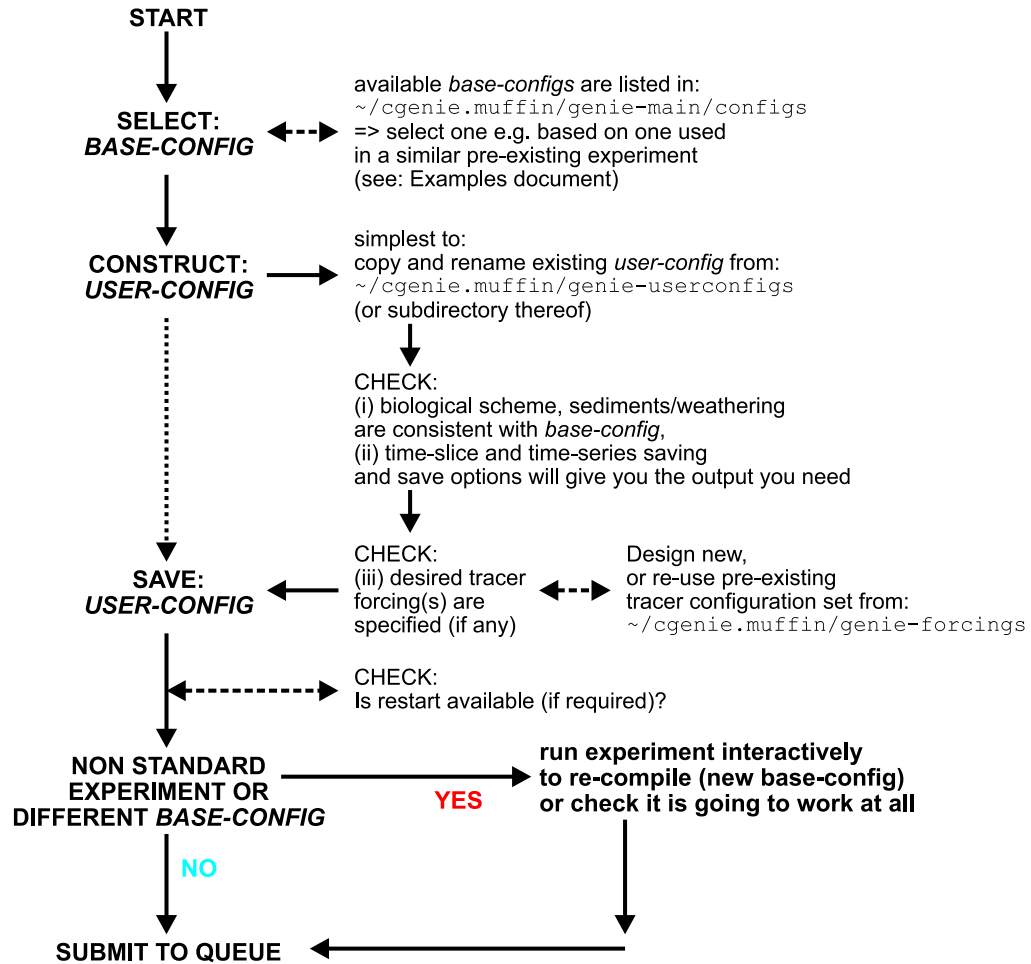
START

SELECT:
BASE-CONFIG

available base-configs are listed in:
~/cgenie.muffin/genie-main/configs
=> select one e.g. based on one used in a similar pre-existing experiment (see: Examples document)

CONSTRUCT:
USER-CONFIG

simplest to:
copy and rename existing user-config from:
~/cgenie.muffin/genie-userconfigs
(or subdirectory thereof)

CHECK:
(i) biological scheme, sediments/weathering are consistent with base-config,
(ii) time-slice and time-series saving and save options will give you the output you need

SAVE:
USER-CONFIG

CHECK:
(iii) desired tracer forcing(s) are specified (if any)

Design new, or re-use pre-existing tracer configuration set from:
~/cgenie.muffin/genie-forcings

CHECK:
Is restart available (if required)?

NON STANDARD EXPERIMENT OR DIFFERENT BASE-CONFIG

YES

run experiment interactively to re-compile (new base-config) or check it is going to work at all

NO

SUBMIT TO QUEUE